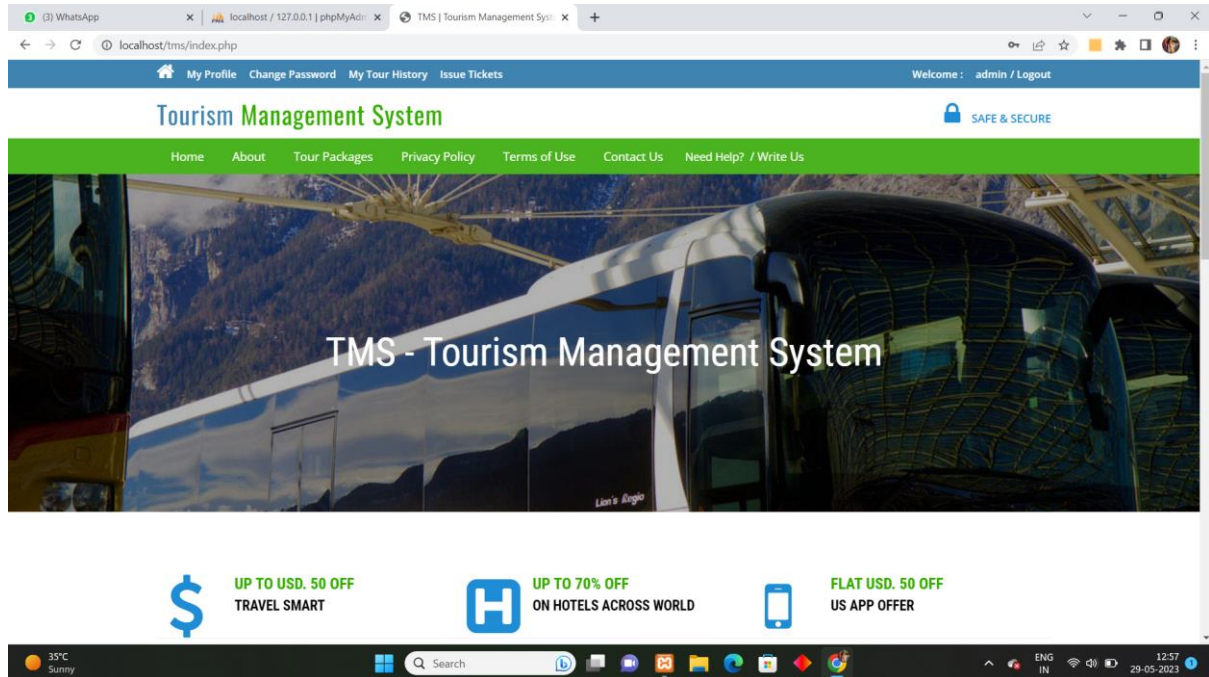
(3) WhatsApp
localhost / 127.0.0.1 | phpMyAdm
TMS | Tourism Management Syst
localhost/tms/index.php

My Profile Change Password My Tour History Issue Tickets
Welcome : admin / Logout

Tourism Management System
SAFE & SECURE

Home About Tour Packages Privacy Policy Terms of Use Contact Us Need Help? / Write Us

TMS - Tourism Management System

Lion's Regio

UP TO USD. 50 OFF
TRAVEL SMART

UP TO 70% OFF
ON HOTELS ACROSS WORLD

FLAT USD. 50 OFF
US APP OFFER

35°C
Sunny
Search
ENG
IN
12:57
29-05-2023